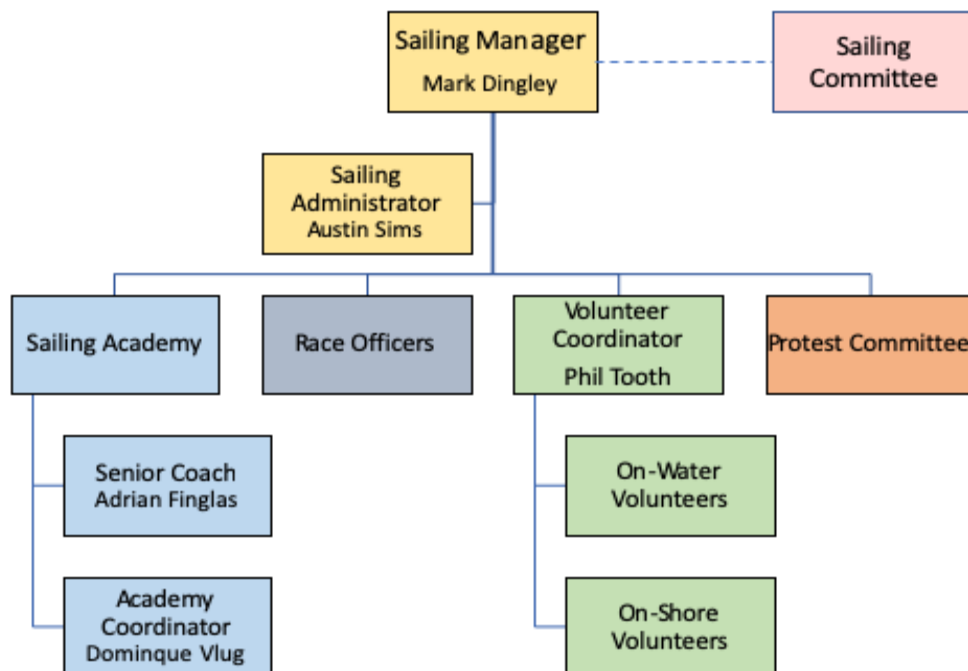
Sailing Manager
Mark Dingley

Sailing Committee

Sailing Administrator
Austin Sims

Sailing Academy

Race Officers

Volunteer Coordinator
Phil Tooth

Protest Committee

Senior Coach
Adrian Finglas

Academy Coordinator
Dominque Vlug

On-Water Volunteers

On-Shore Volunteers